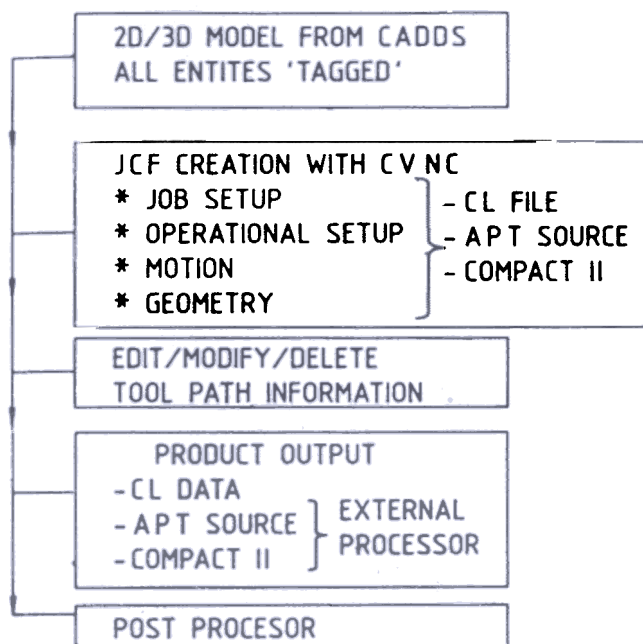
2D/3D MODEL FROM CADDS
ALL ENTITES 'TAGGED'

JCF CREATION WITH CV NC
* JOB SETUP
* OPERATIONAL SETUP
* MOTION
* GEOMETRY
- CL FILE
- APT SOURCE
- COMPACT II

EDIT/MODIFY/DELETE
TOOL PATH INFORMATION

PRODUCT OUTPUT
- CL DATA
- APT SOURCE
- COMPACT II
EXTERNAL
PROCESSOR

POST PROCESOR